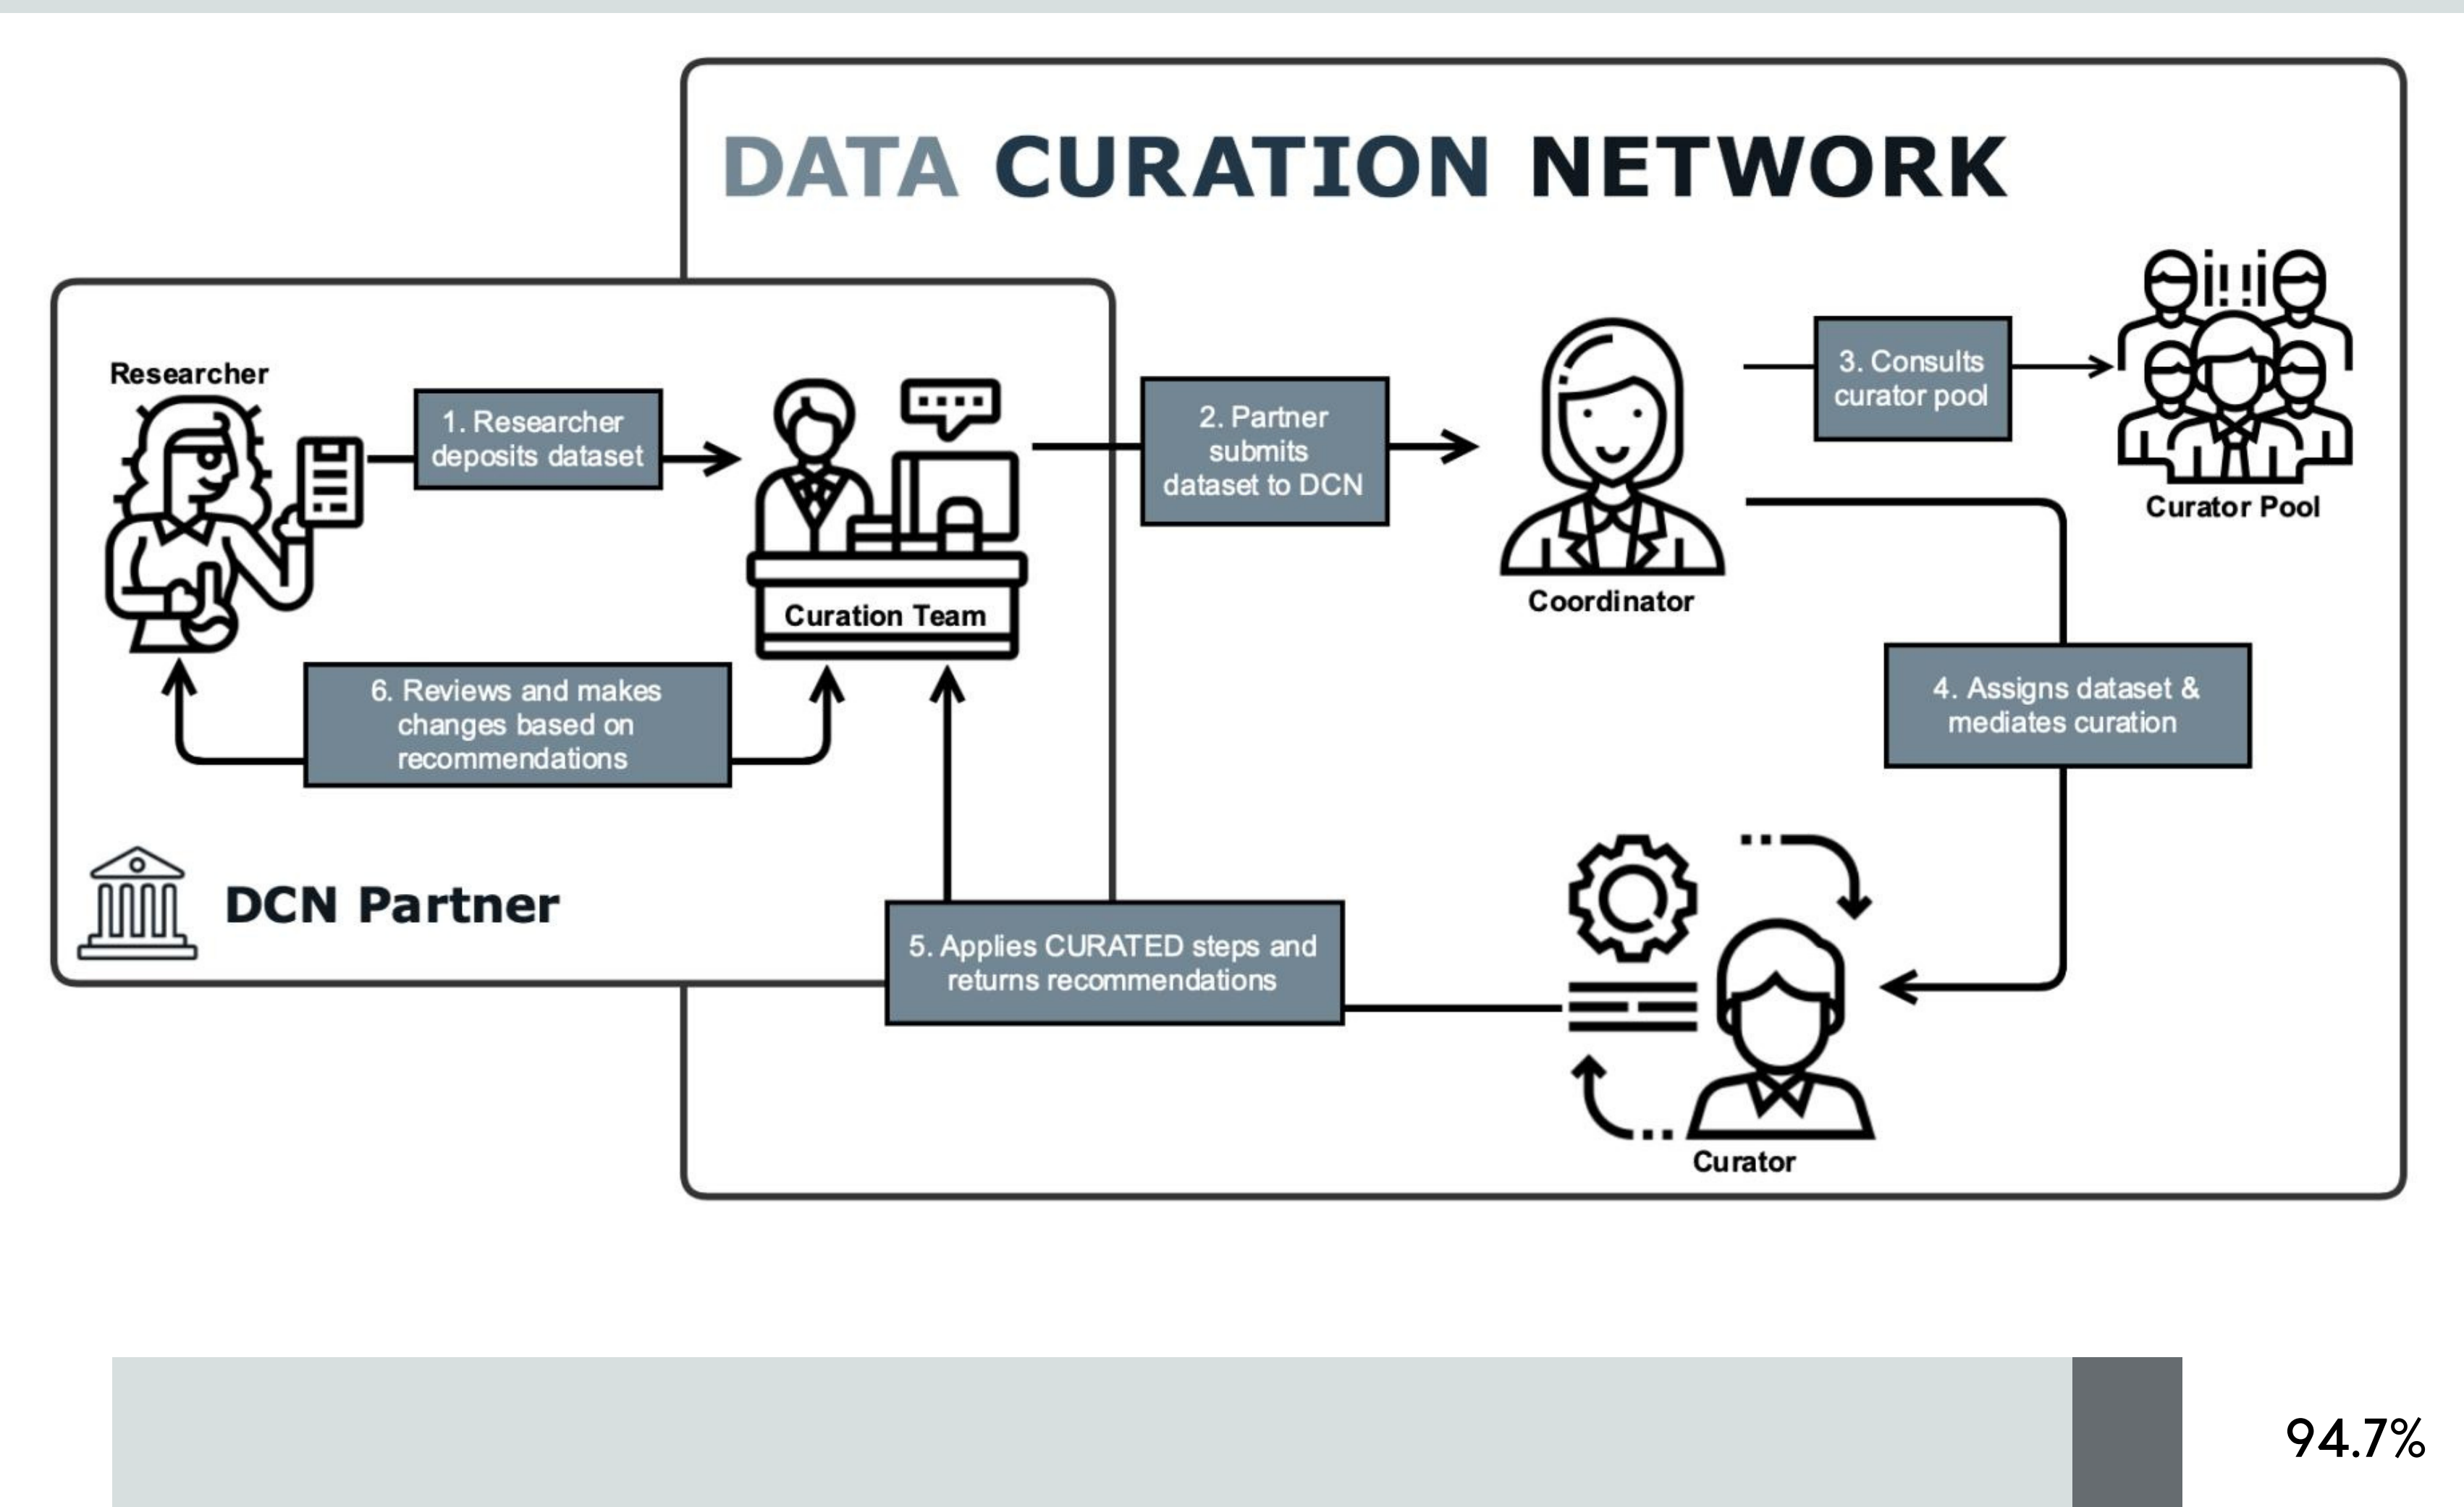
DATA CURATION NETWORK

Researcher

1. Researcher deposits dataset

Curation Team

2. Partner submits dataset to DCN

Coordinator

3. Consults curator pool

Curator Pool

4. Assigns dataset & mediates curation

Curator

5. Applies CURATED steps and returns recommendations

6. Reviews and makes changes based on recommendations

DCN Partner

94.7%